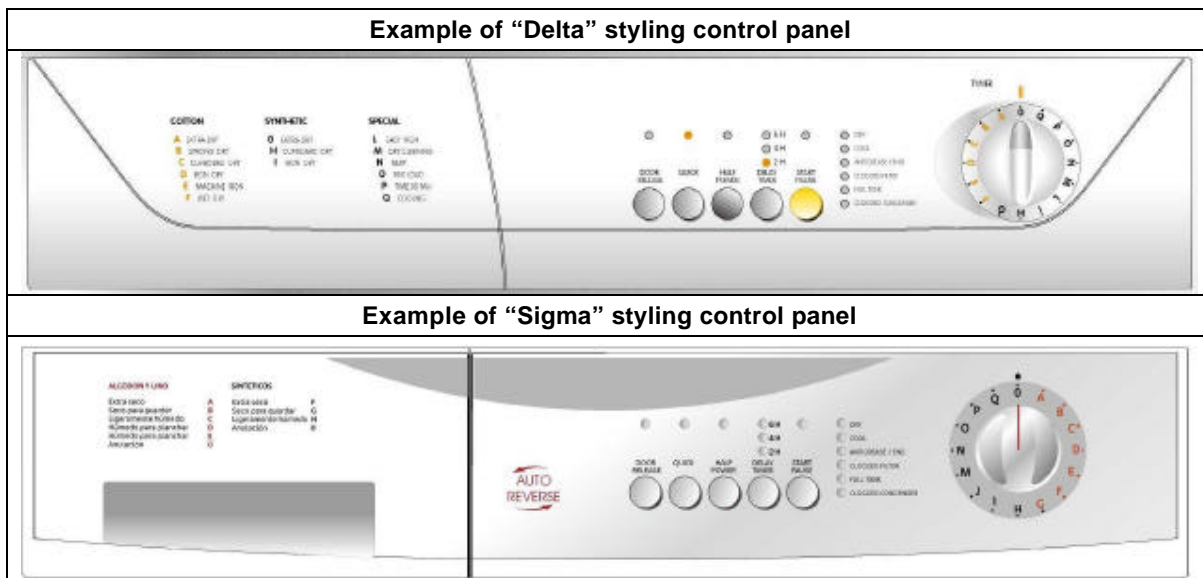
| Example of "Delta" styling control panel |
|---|
| COTTON A EXTRA DRY B STRONG DRY C CUPBOARD DRY D IRON DRY E MACHINE IRON F IRON DRY SYNTHETIC G EXTRA DRY H CUPBOARD DRY I IRON DRY SPECIAL L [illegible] M DRY CLEANING N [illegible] O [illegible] P TIME 30 Min Q COOLING DOOR RELEASE QUICK HALF POWER DELAY TIMER START PAUSE 8 H 4 H 2 H DRY COOL ANTICREASE / END CLOGGED FILTER FULL TANK CLOGGED CONDENSER TIMER |
| Example of "Sigma" styling control panel |
| ALGODON Y LINO Extra seco A Seco para guardar B Ligeramente húmedo C Húmedo para planchar D Húmedo para planchar E Aireación O SINTETICOS Extra seco F Seco para guardar G Ligeramente húmedo H Aireación Θ AUTO REVERSE DOOR RELEASE QUICK HALF POWER DELAY TIMER START PAUSE 8H 4H 2H DRY COOL ANTICREASE / END CLOGGED FILTER FULL TANK CLOGGED CONDENSER P Q O A B C D E F G H I J L M N O |